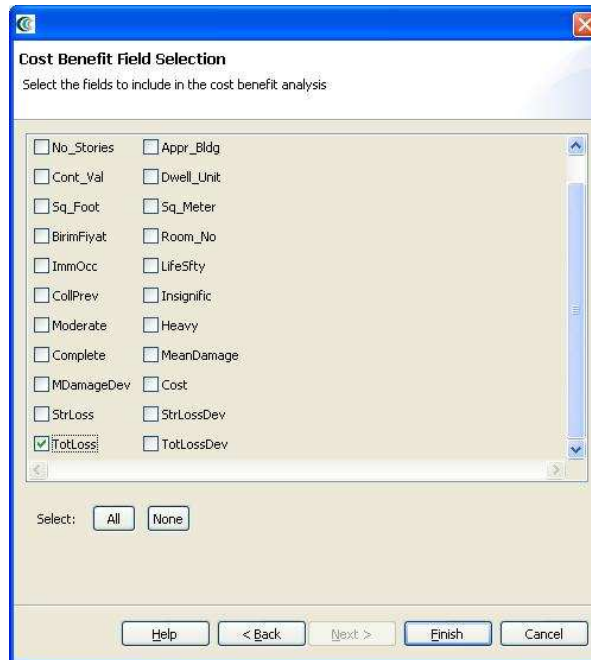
Cost Benefit Field Selection

Select the fields to include in the cost benefit analysis

| | |
|---|---|
| No_Stories | Appr_Bldg |
| Cont_Val | Dwell_Unit |
| Sq_Foot | Sq_Meter |
| BirimFiyat | Room_No |
| ImmOcc | LifeSfty |
| CollPrev | Insignific |
| Moderate | Heavy |
| Complete | MeanDamage |
| MDamageDev | Cost |
| StrLoss | StrLossDev |
| TotLoss | TotLossDev |

Select: All None

Help < Back Next > Finish Cancel